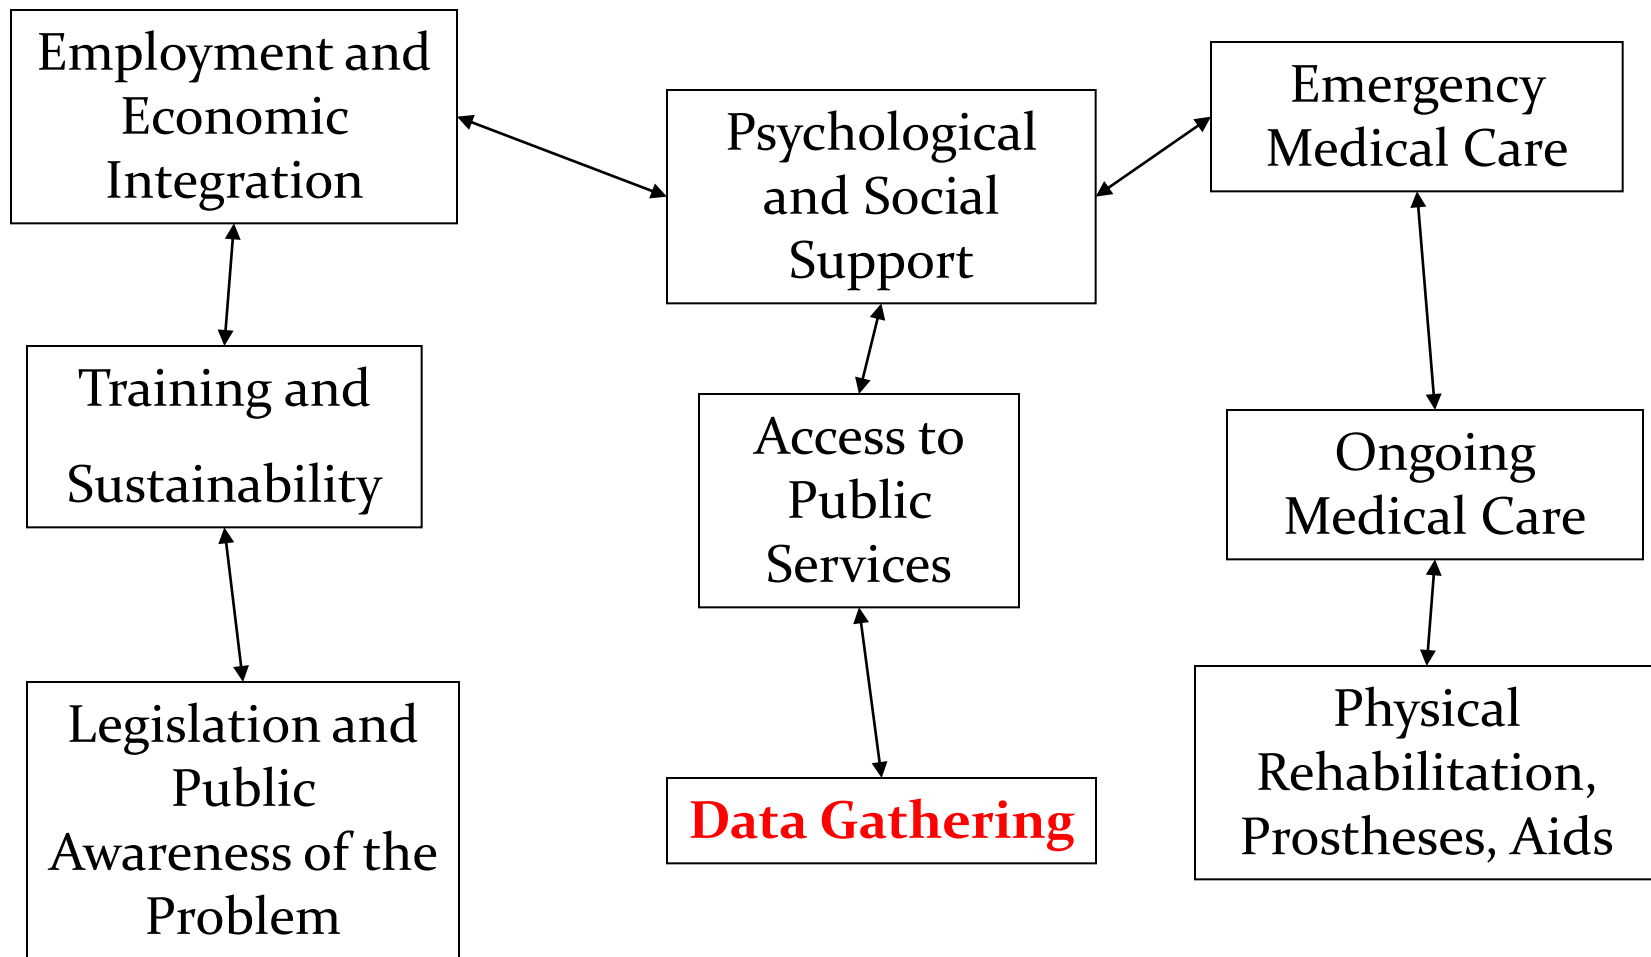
Employment and Economic Integration

Psychological and Social Support

Emergency Medical Care

Training and Sustainability

Access to Public Services

Ongoing Medical Care

Legislation and Public Awareness of the Problem

Data Gathering

Physical Rehabilitation, Prostheses, Aids